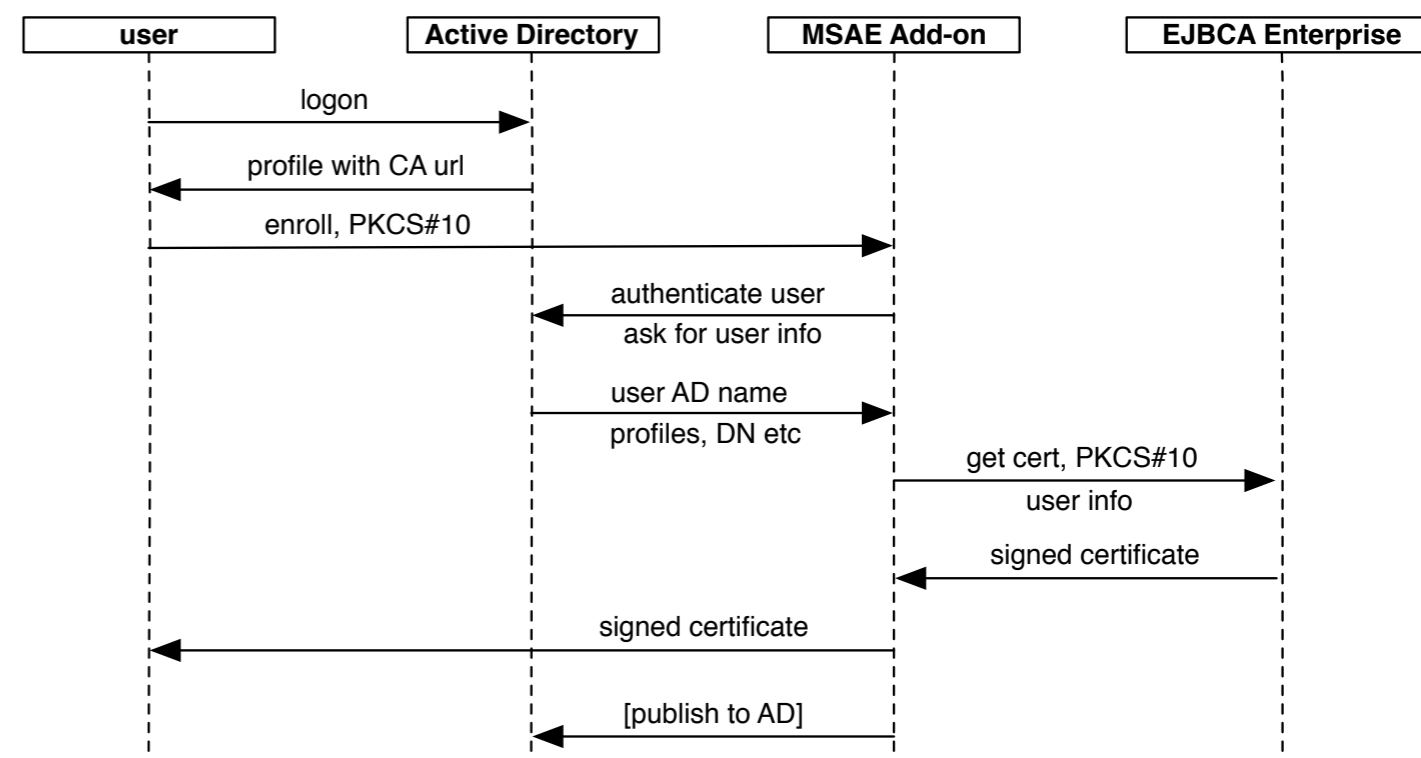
user

Active Directory

MSAE Add-on

EJBCA Enterprise

logon

profile with CA url

enroll, PKCS#10

authenticate user

ask for user info

user AD name

profiles, DN etc

get cert, PKCS#10

user info

signed certificate

signed certificate

[publish to AD]